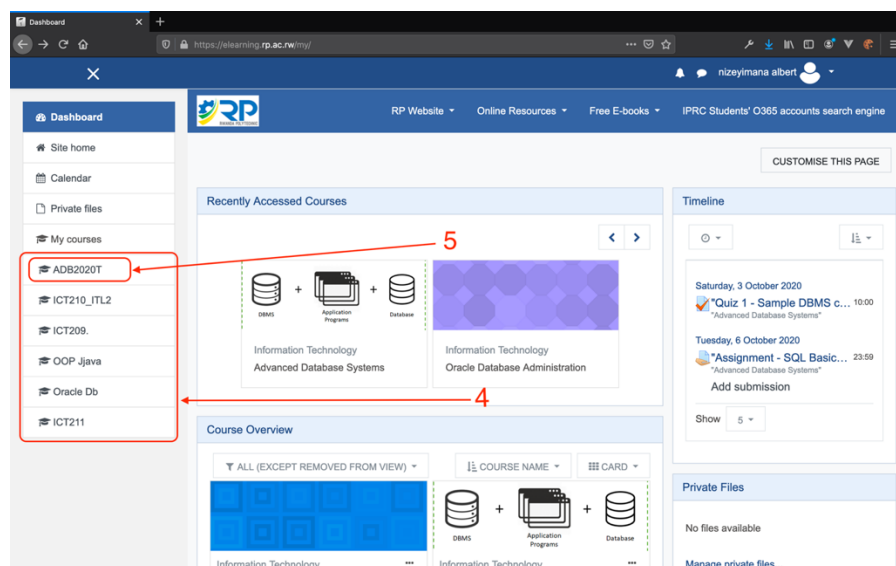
Dashboard ×
+
https://elearning.rp.ac.rw/my/
nizeyimana albert
Dashboard
Site home
Calendar
Private files
My courses
ADB2020T
ICT210_ITL2
ICT209.
OOP Jjava
Oracle Db
ICT211
RP
RWANDA POLYTECHNIC
RP Website
Online Resources
Free E-books
IPRC Students' O365 accounts search engine
CUSTOMISE THIS PAGE
Recently Accessed Courses
5
DBMS
+
Application Programs
+
Database
Information Technology
Advanced Database Systems
Information Technology
Oracle Database Administration
4
Course Overview
ALL (EXCEPT REMOVED FROM VIEW)
COURSE NAME
CARD
DBMS
+
Application Programs
+
Database
Information Technology
Information Technology
Timeline
Saturday, 3 October 2020
"Quiz 1 - Sample DBMS c...
10:00
"Advanced Database Systems"
Tuesday, 6 October 2020
"Assignment - SQL Basic...
23:59
"Advanced Database Systems"
Add submission
Show 5
Private Files
No files available
Manage private files